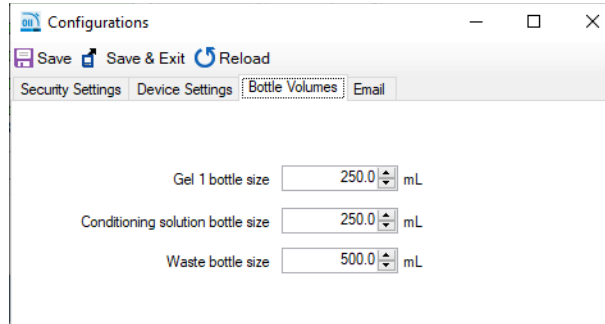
Configurations

Save Save & Exit Reload

Security Settings | Device Settings | Bottle Volumes | Email

Gel 1 bottle size 250.0 mL

Conditioning solution bottle size 250.0 mL

Waste bottle size 500.0 mL